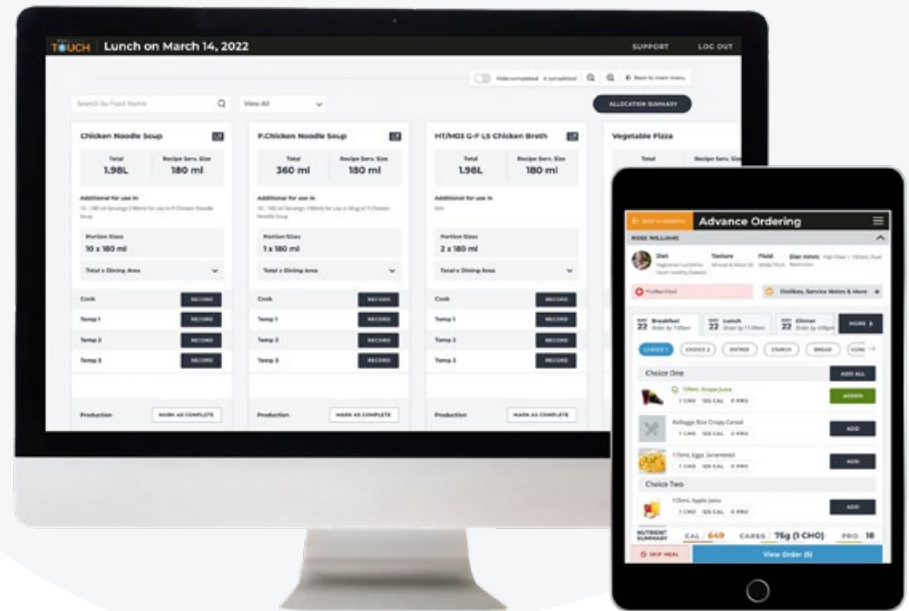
TOUCH Lunch on March 14, 2022

SUPPORT LOG OUT

Hide completed ALLOCATION SUMMARY

Search by Food Name

View All

Chicken Noodle Soup

Total 1.98L

Recipe Serv. Size 180 ml

Additional for use in

Portion Sizes 10 x 180 ml

Total x Dining Area

Cook RECORD

Temp 1 RECORD

Temp 2 RECORD

Temp 3 RECORD

Production MARK AS COMPLETE

P.Chicken Noodle Soup

Total 360 ml

Recipe Serv. Size 180 ml

Additional for use in

Portion Sizes 1 x 180 ml

Total x Dining Area

Cook RECORD

Temp 1 RECORD

Temp 2 RECORD

Temp 3 RECORD

Production MARK AS COMPLETE

HT/MO3 G-F LS Chicken Broth

Total 1.98L

Recipe Serv. Size 180 ml

Additional for use in

N/A

Portion Sizes 2 x 180 ml

Total x Dining Area

Cook RECORD

Temp 1 RECORD

Temp 2 RECORD

Temp 3 RECORD

Production MARK AS COMPLETE

Vegetable Pizza

Total

Recipe Serv. Size

Advance Ordering

ROSE WILLIAMS

Diet Texture Fluid

Dislikes, Service Notes & More

22 Breakfast 22 Lunch 22 Dinner MORE

CHOICE 1 CHOICE 2 ENTREE STARCH BREAD

Choice One ADD ALL

125mL Grape Juice ADDED

Kellogg's Rice Crispy Cereal ADD

125mL Eggs, Scrambled ADD

Choice Two

125mL Apple Juice ADD

NUTRIENT SUMMARY CAL 649 CARBS 75g (1 CHO) PRO 18

SKIP MEAL View Order (5)